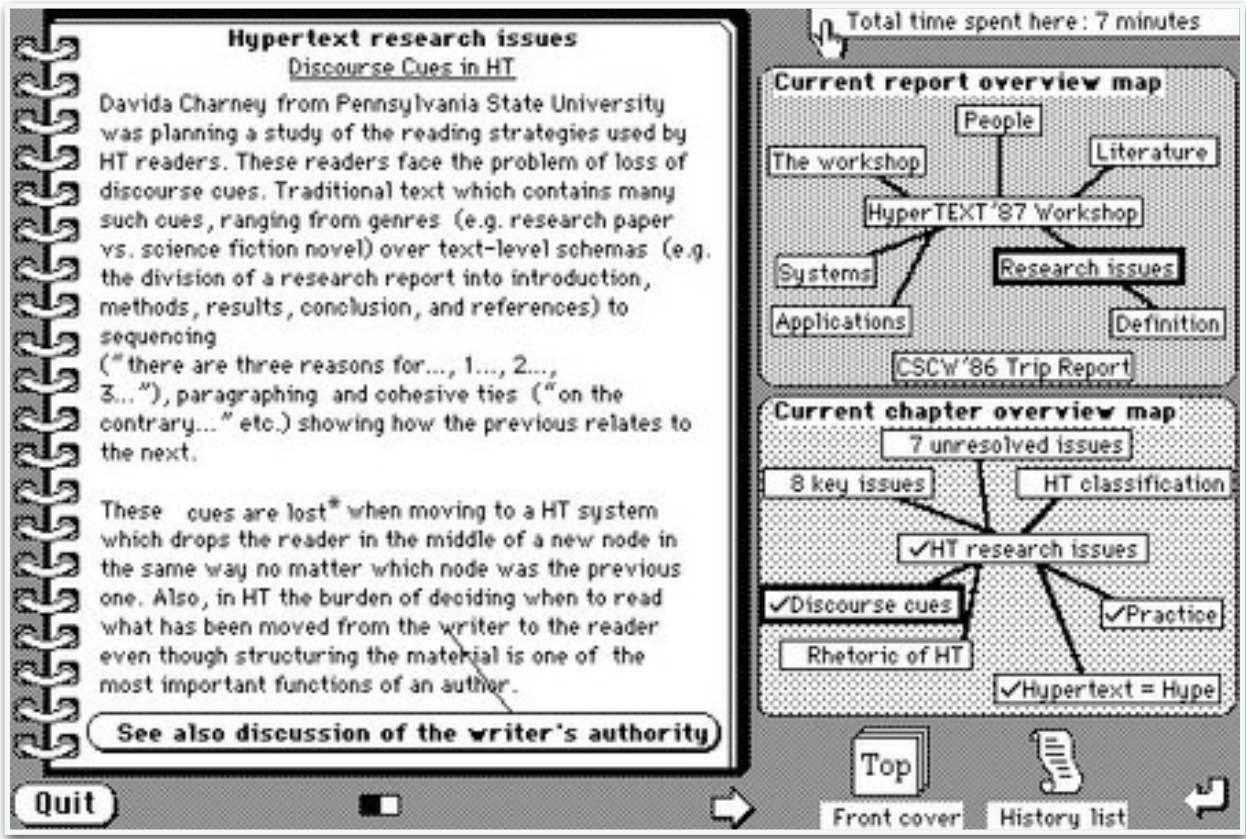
Hypertext research issues

Discourse Cues in HT

Davida Charney from Pennsylvania State University was planning a study of the reading strategies used by HT readers. These readers face the problem of loss of discourse cues. Traditional text which contains many such cues, ranging from genres (e.g. research paper vs. science fiction novel) over text-level schemas (e.g. the division of a research report into introduction, methods, results, conclusion, and references) to sequencing
("there are three reasons for..., 1..., 2..., 3..."), paragraphing and cohesive ties ("on the contrary..." etc.) showing how the previous relates to the next.

These cues are lost* when moving to a HT system which drops the reader in the middle of a new node in the same way no matter which node was the previous one. Also, in HT the burden of deciding when to read what has been moved from the writer to the reader even though structuring the material is one of the most important functions of an author.

See also discussion of the writer's authority

Total time spent here: 7 minutes

Current report overview map

People

The workshop

Literature

HyperTEXT'87 Workshop

Systems

Research issues

Applications

Definition

CSCW'86 Trip Report

Current chapter overview map

7 unresolved issues

8 key issues

HT classification

✓HT research issues

✓Discourse cues

✓Practice

Rhetoric of HT

✓Hypertext = Hype

Quit

Top

Front cover

History list